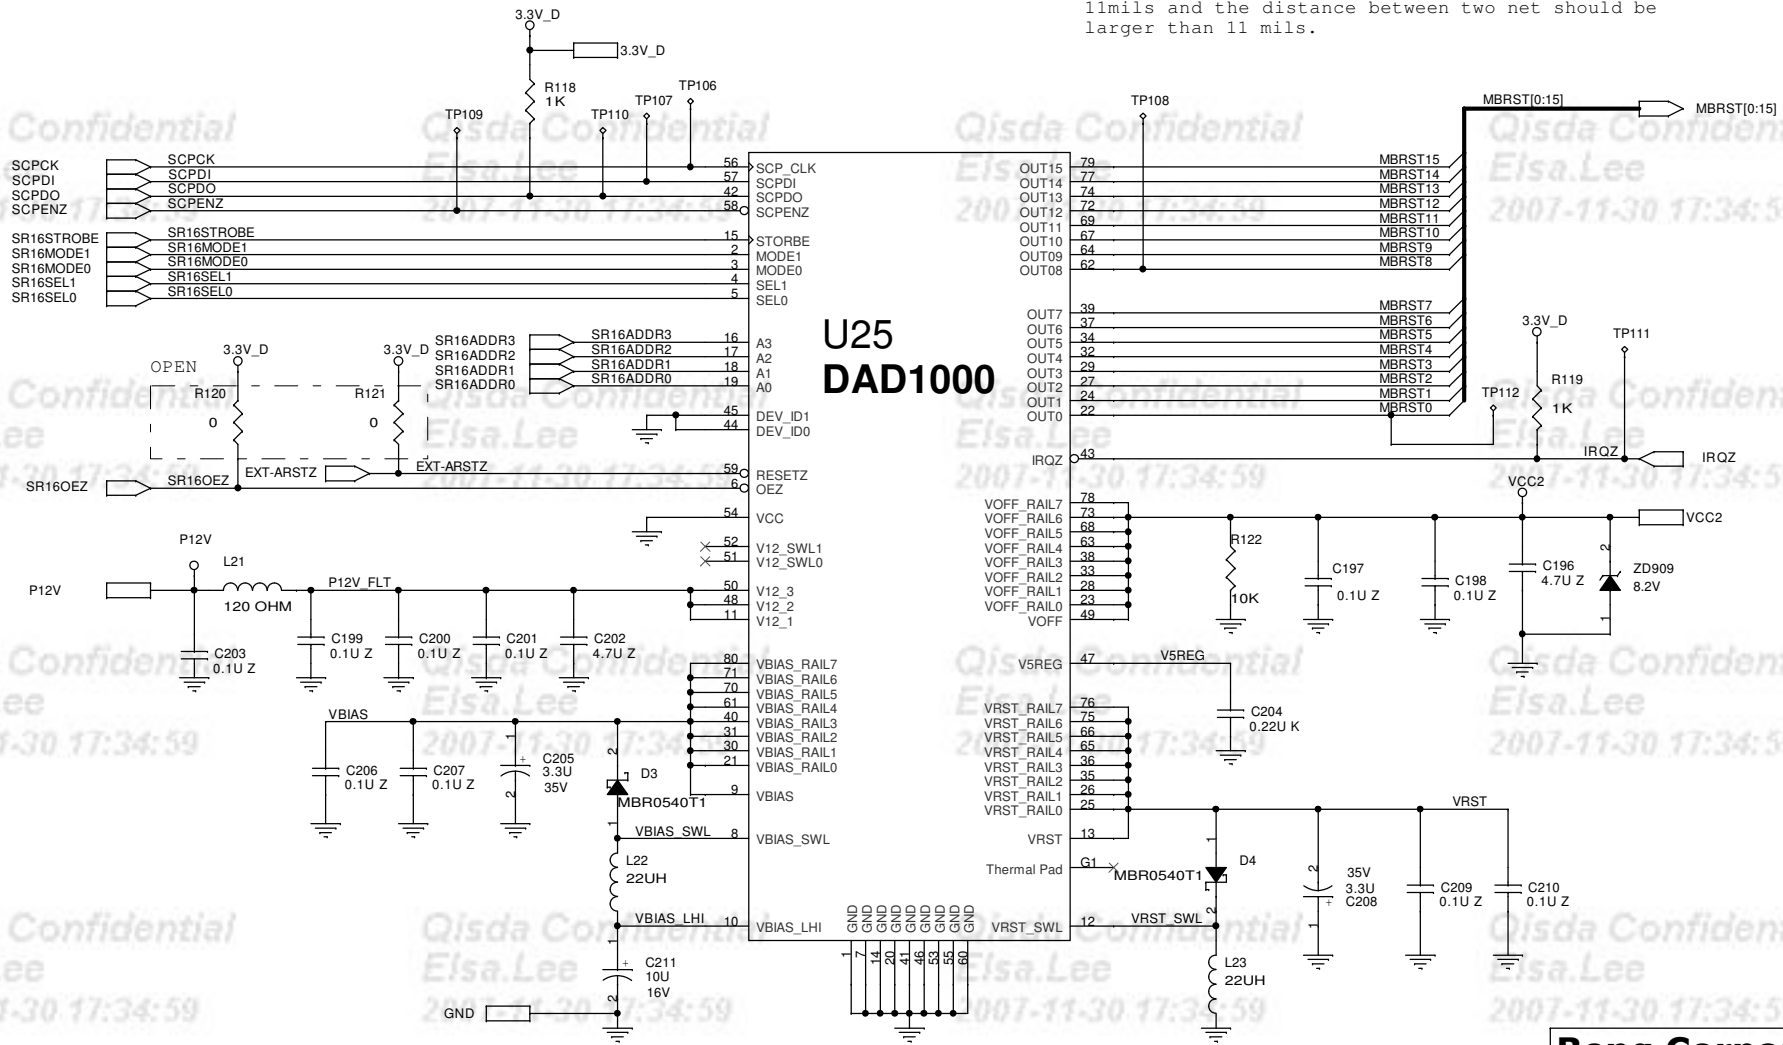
11mils and the distance between two net should be larger than 11 mils.

3.3V_D
3.3V_D
R118
1K
TP106
TP107
TP110
TP109
TP108
MBRST[0:15]
MBRST[0:15]

Confidential
Qisda Confidential
Elsa.Lee
2007-11-30 17:34:59

SCPCK
SCPDI
SCPDO
SCPENZ
SCPCK
SCPDI
SCPDO
SCPENZ
56 SCP_CLK
57 SCPDI
42 SCPDO
58 SCPENZ

SR16STROBE
SR16MODE1
SR16MODE0
SR16SEL1
SR16SEL0
SR16STROBE
SR16MODE1
SR16MODE0
SR16SEL1
SR16SEL0
15 STORBE
2 MODE1
3 MODE0
4 SEL1
5 SEL0

U25
DAD1000

OUT15 79 MBRST15
OUT14 77 MBRST14
OUT13 74 MBRST13
OUT12 72 MBRST12
OUT11 69 MBRST11
OUT10 67 MBRST10
OUT09 64 MBRST9
OUT08 62 MBRST8
OUT7 39 MBRST7
OUT6 37 MBRST6
OUT5 34 MBRST5
OUT4 32 MBRST4
OUT3 29 MBRST3
OUT2 27 MBRST2
OUT1 24 MBRST1
OUT0 22 MBRST0

3.3V_D
TP111
TP112
R119
1K

OPEN
3.3V_D
3.3V_D
R120
0
R121
0
SR16ADDR3
SR16ADDR2
SR16ADDR1
SR16ADDR0
SR16ADDR3
SR16ADDR2
SR16ADDR1
SR16ADDR0
16 A3
17 A2
18 A1
19 A0
45 DEV_ID1
44 DEV_ID0
EXT-ARSTZ
EXT-ARSTZ
59 RESETZ
6 OEZ
SR16OEZ
SR16OEZ
IRQZ 43
IRQZ
IRQZ
54 VCC
52 V12_SWL1
51 V12_SWL0
VCC2
VCC2
P12V
L21
120 OHM
P12V_FLT
P12V
50 V12_3
48 V12_2
11 V12_1
C203
0.1U Z
C199
0.1U Z
C200
0.1U Z
C201
0.1U Z
C202
4.7U Z

VOFF_RAIL7 78
VOFF_RAIL6 73
VOFF_RAIL5 68
VOFF_RAIL4 63
VOFF_RAIL3 38
VOFF_RAIL2 33
VOFF_RAIL1 28
VOFF_RAIL0 23
VOFF 49
R122
10K
C197
0.1U Z
C198
0.1U Z
C196
4.7U Z
ZD909
8.2V
2
1

80 VBIAS_RAIL7
71 VBIAS_RAIL6
70 VBIAS_RAIL5
61 VBIAS_RAIL4
40 VBIAS_RAIL3
31 VBIAS_RAIL2
30 VBIAS_RAIL1
21 VBIAS_RAIL0
9 VBIAS
8 VBIAS_SWL
10 VBIAS_LHI
VBIAS
C206
0.1U Z
C207
0.1U Z
C205
3.3U
35V
D3
MBR0540T1
VBIAS_SWL
L22
22UH
VBIAS_LHI
C211
10U
16V
GND

V5REG 47
V5REG
C204
0.22U K
VRST_RAIL7 76
VRST_RAIL6 75
VRST_RAIL5 66
VRST_RAIL4 65
VRST_RAIL3 36
VRST_RAIL2 35
VRST_RAIL1 26
VRST_RAIL0 25
VRST 13
Thermal Pad G1
VRST_SWL 12
MBR0540T1
D4
VRST
35V
3.3U
C208
C209
0.1U Z
C210
0.1U Z
VRST_SWL
L23
22UH
GND GND GND GND GND GND GND GND GND
1 7 14 20 41 46 53 55 60
Bong Corpo